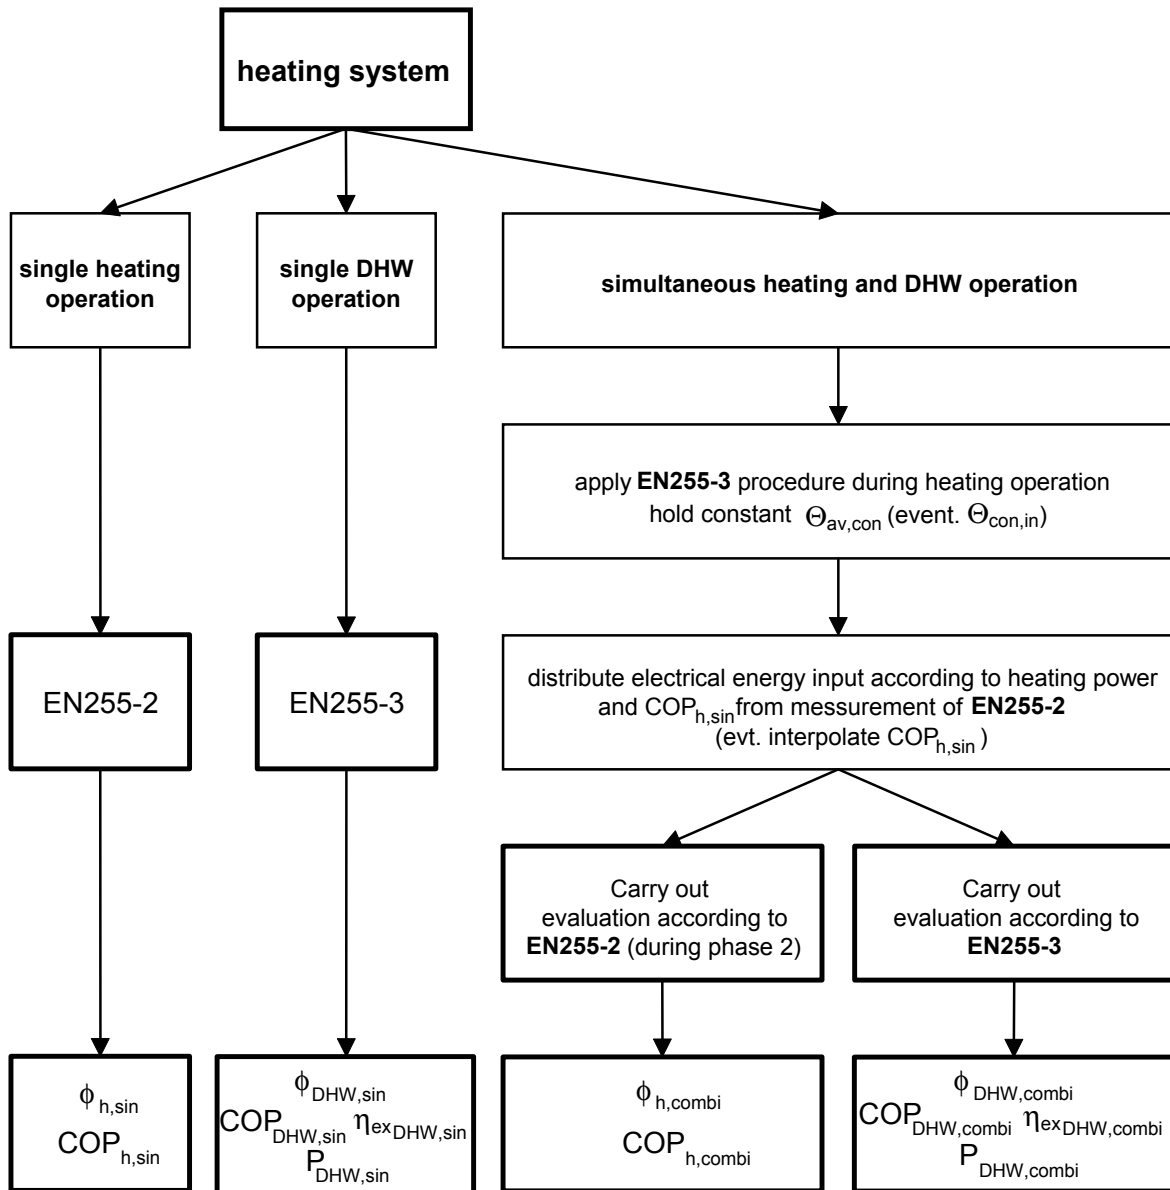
heating system

single heating operation

single DHW operation

simultaneous heating and DHW operation

apply **EN255-3** procedure during heating operation hold constant $\Theta_{av,con}$ (event. $\Theta_{con,in}$)

EN255-2

EN255-3

distribute electrical energy input according to heating power and $COP_{h,sin}$ from messurement of **EN255-2** (evt. interpolate $COP_{h,sin}$)

Carry out evaluation according to **EN255-2** (during phase 2)

Carry out evaluation according to **EN255-3**

$\phi_{h,sin}$
$COP_{h,sin}$

$\phi_{DHW,sin}$
$COP_{DHW,sin}$ $\eta_{ex_{DHW,sin}}$
$P_{DHW,sin}$

$\phi_{h,combi}$
$COP_{h,combi}$

$\phi_{DHW,combi}$
$COP_{DHW,combi}$ $\eta_{ex_{DHW,combi}}$
$P_{DHW,combi}$